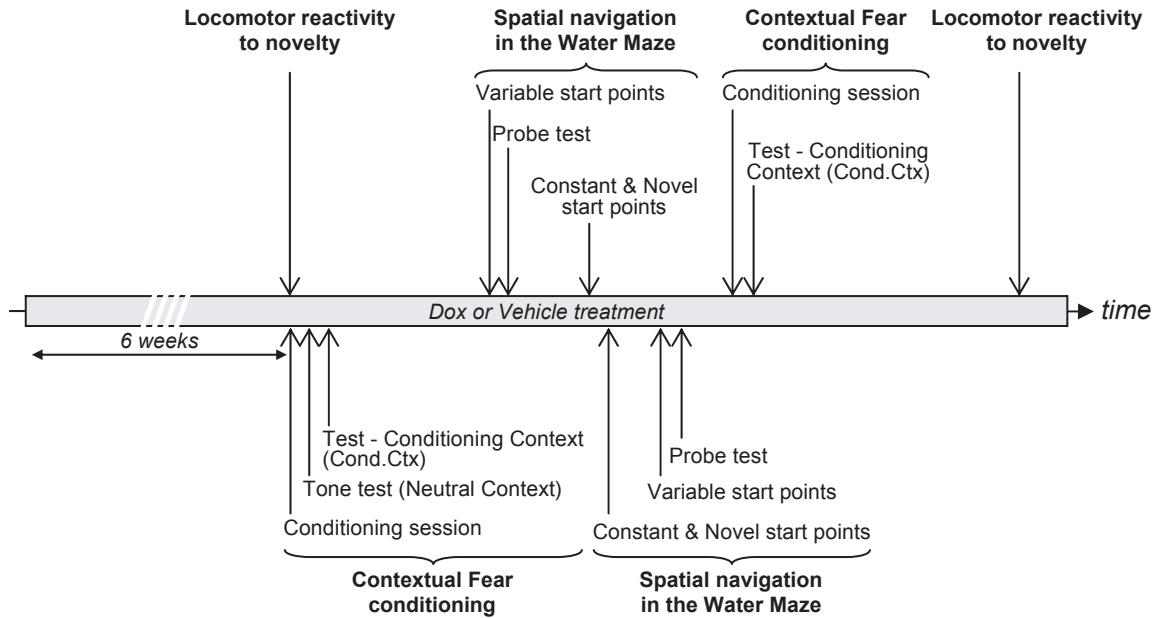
Locomotor reactivity to novelty

Spatial navigation in the Water Maze

Variable start points

Probe test

Constant & Novel start points

Contextual Fear conditioning

Conditioning session

Test - Conditioning Context (Cond.Ctx)

Locomotor reactivity to novelty

Dox or Vehicle treatment

time

6 weeks

Test - Conditioning Context (Cond.Ctx)

Tone test (Neutral Context)

Conditioning session

Contextual Fear conditioning

Probe test

Variable start points

Constant & Novel start points

Spatial navigation in the Water Maze